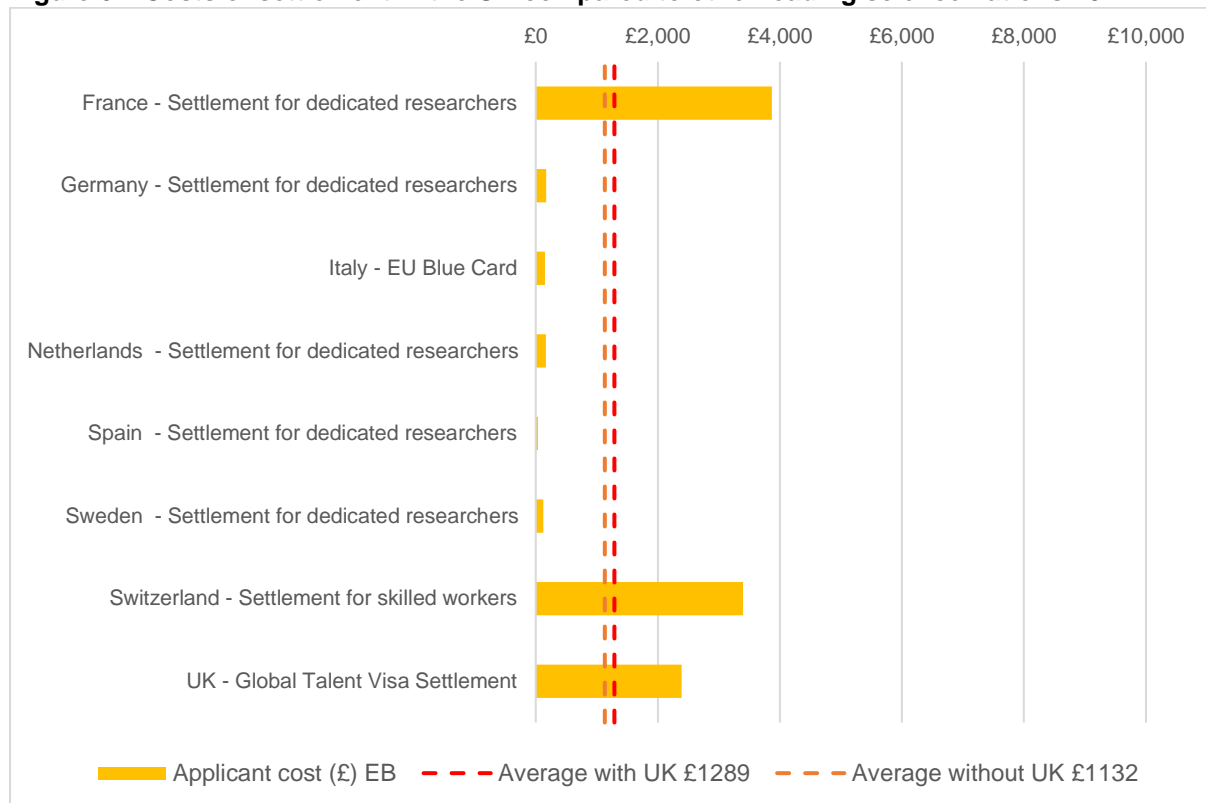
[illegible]

£0 £2,000 £4,000 £6,000 £8,000 £10,000

France - Settlement for dedicated researchers

Germany - Settlement for dedicated researchers

Italy - EU Blue Card

Netherlands - Settlement for dedicated researchers

Spain - Settlement for dedicated researchers

Sweden - Settlement for dedicated researchers

Switzerland - Settlement for skilled workers

UK - Global Talent Visa Settlement

Applicant cost (£) EB
Average with UK £1289
Average without UK £1132